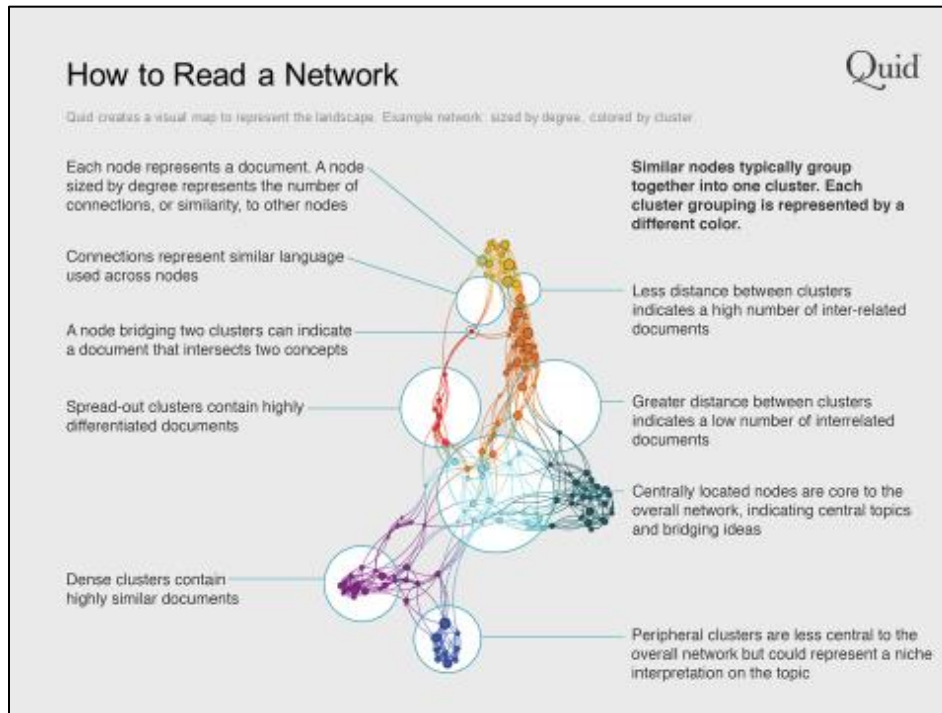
How to Read a Network

Quid

Quid creates a visual map to represent the landscape. Example network: sized by degree, colored by cluster

Each node represents a document. A node sized by degree represents the number of connections, or similarity, to other nodes

Connections represent similar language used across nodes

A node bridging two clusters can indicate a document that intersects two concepts

Spread-out clusters contain highly differentiated documents

Dense clusters contain highly similar documents

Similar nodes typically group together into one cluster. Each cluster grouping is represented by a different color.

Less distance between clusters indicates a high number of inter-related documents

Greater distance between clusters indicates a low number of interrelated documents

Centrally located nodes are core to the overall network, indicating central topics and bridging ideas

Peripheral clusters are less central to the overall network but could represent a niche interpretation on the topic